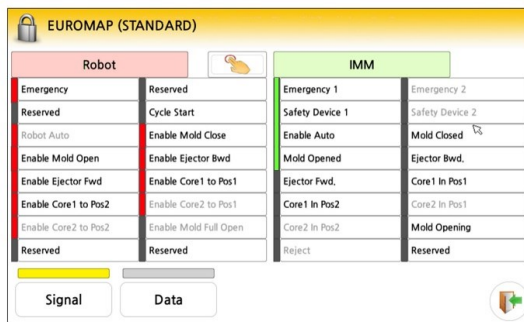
EUROMAP (STANDARD)

| Robot | |
|---|---|
| Emergency | Reserved |
| Reserved | Cycle Start |
| Robot Auto | Enable Mold Close |
| Enable Mold Open | Enable Ejector Bwd |
| Enable Ejector Fwd | Enable Core1 to Pos1 |
| Enable Core1 to Pos2 | Enable Core2 to Pos1 |
| Enable Core2 to Pos2 | Enable Mold Full Open |
| Reserved | Reserved |

| IMM | |
|---|---|
| Emergency 1 | Emergency 2 |
| Safety Device 1 | Safety Device 2 |
| Enable Auto | Mold Closed |
| Mold Opened | Ejector Bwd. |
| Ejector Fwd. | Core1 In Pos1 |
| Core1 In Pos2 | Core2 In Pos1 |
| Core2 In Pos2 | Mold Opening |
| Reject | Reserved |

Signal

Data